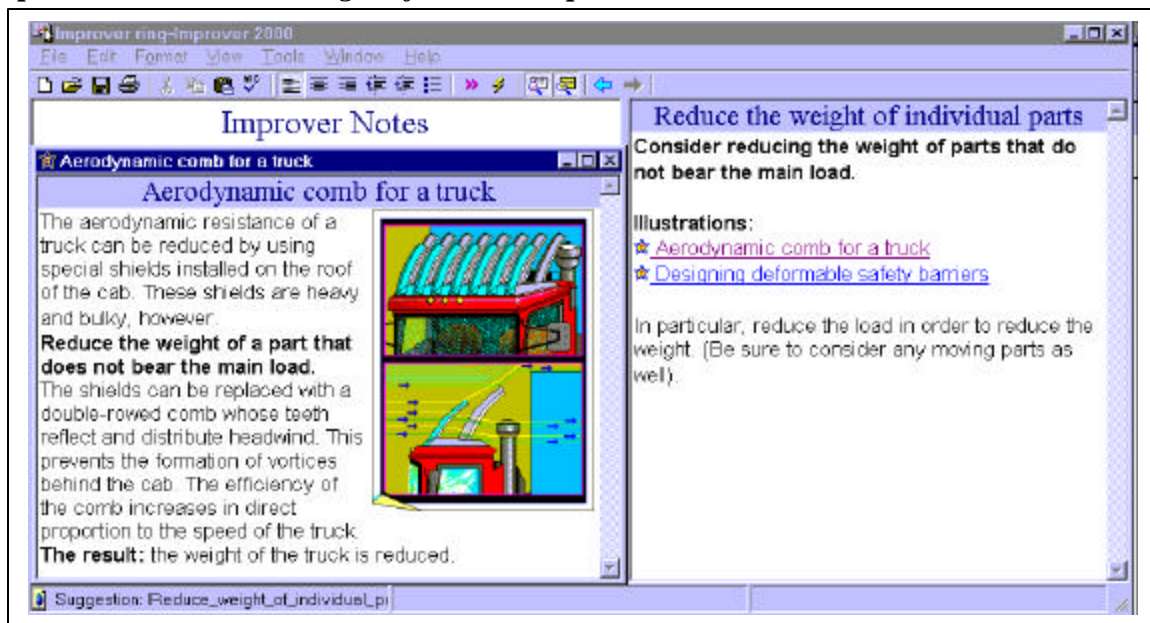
Improver ring-Improver 2000

File Edit Format View Tools Window Help

Improver Notes

Aerodynamic comb for a truck

Aerodynamic comb for a truck

The aerodynamic resistance of a truck can be reduced by using special shields installed on the roof of the cab. These shields are heavy and bulky, however.

**Reduce the weight of a part that does not bear the main load.**

The shields can be replaced with a double-rowed comb whose teeth reflect and distribute headwind. This prevents the formation of vortices behind the cab. The efficiency of the comb increases in direct proportion to the speed of the truck.

**The result:** the weight of the truck is reduced.

Reduce the weight of individual parts

**Consider reducing the weight of parts that do not bear the main load.**

**Illustrations:**

Aerodynamic comb for a truck

Designing deformable safety barriers

In particular, reduce the load in order to reduce the weight. (Be sure to consider any moving parts as well).

Suggestion: Reduce_weight_of_individual_p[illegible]